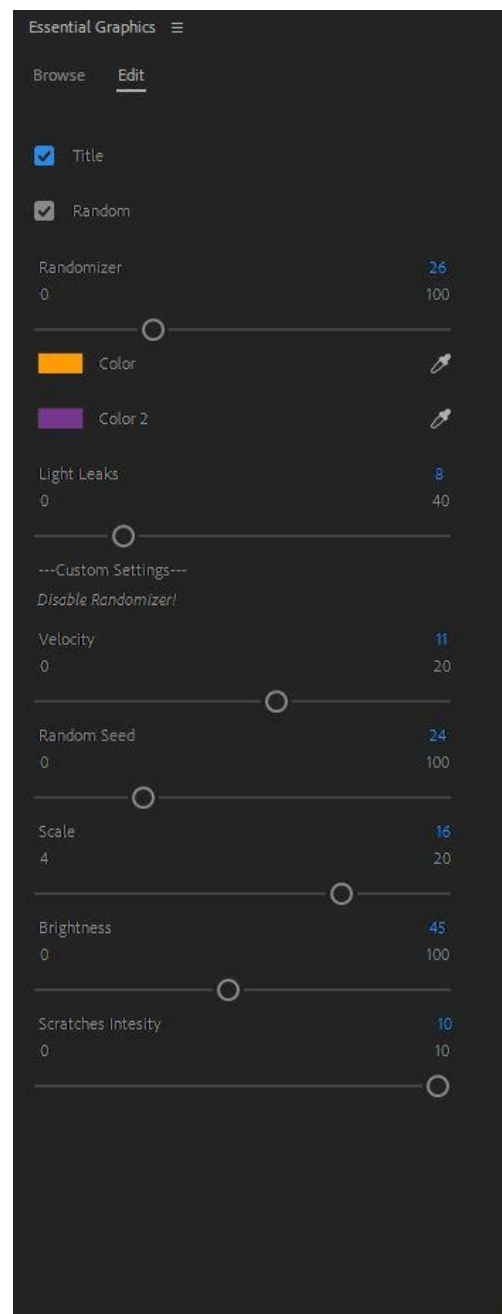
Essential Graphics ≡

Browse Edit

Title

Random

Randomizer 26
0 100

Color

Color 2

Light Leaks 8
0 40

---Custom Settings---
Disable Randomizer!

Velocity 11
0 20

Random Seed 24
0 100

Scale 16
4 20

Brightness 45
0 100

Scratches Intesity 10
0 10